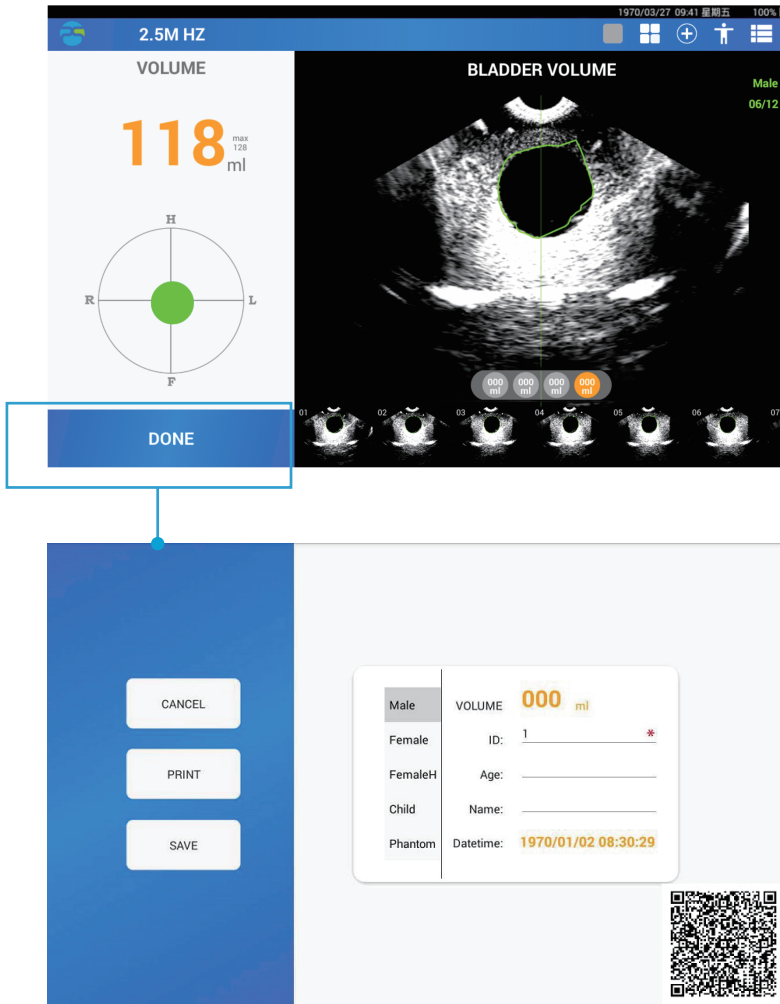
1970/03/27 09:41 星期五 100%

2.5M HZ

VOLUME

118 max 128 ml

H
R
L
F

DONE

BLADDER VOLUME

Male
06/12

000 ml
000 ml
000 ml
000 ml

01
02
03
04
05
06
07

CANCEL

PRINT

SAVE

| Male | VOLUME | 000 ml |
|---|---|---|
| Female | ID: | 1 * |
| FemaleH | Age: | |
| Child | Name: | |
| Phantom | Datetime: | 1970/01/02 08:30:29 |